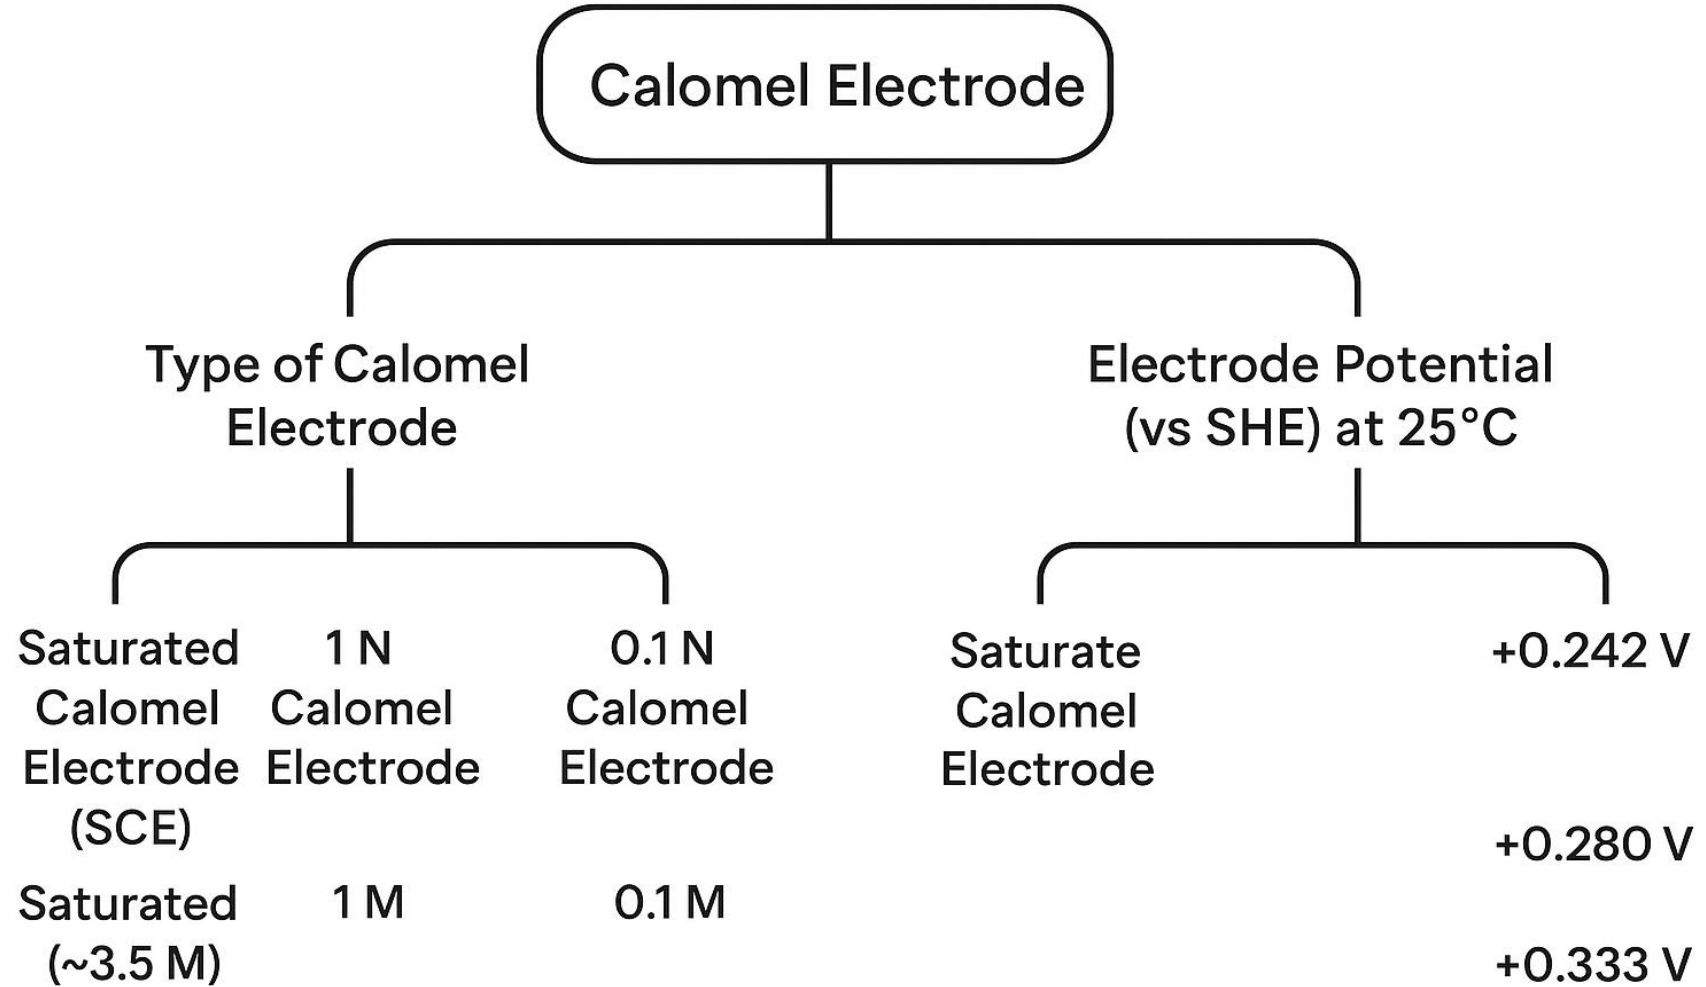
Calomel Electrode

Type of Calomel Electrode

Electrode Potential (vs SHE) at 25°C

Saturated Calomel Electrode (SCE)

1 N Calomel Electrode

0.1 N Calomel Electrode

Saturate Calomel Electrode

+0.242 V

+0.280 V

Saturated (~3.5 M)

1 M

0.1 M

+0.333 V